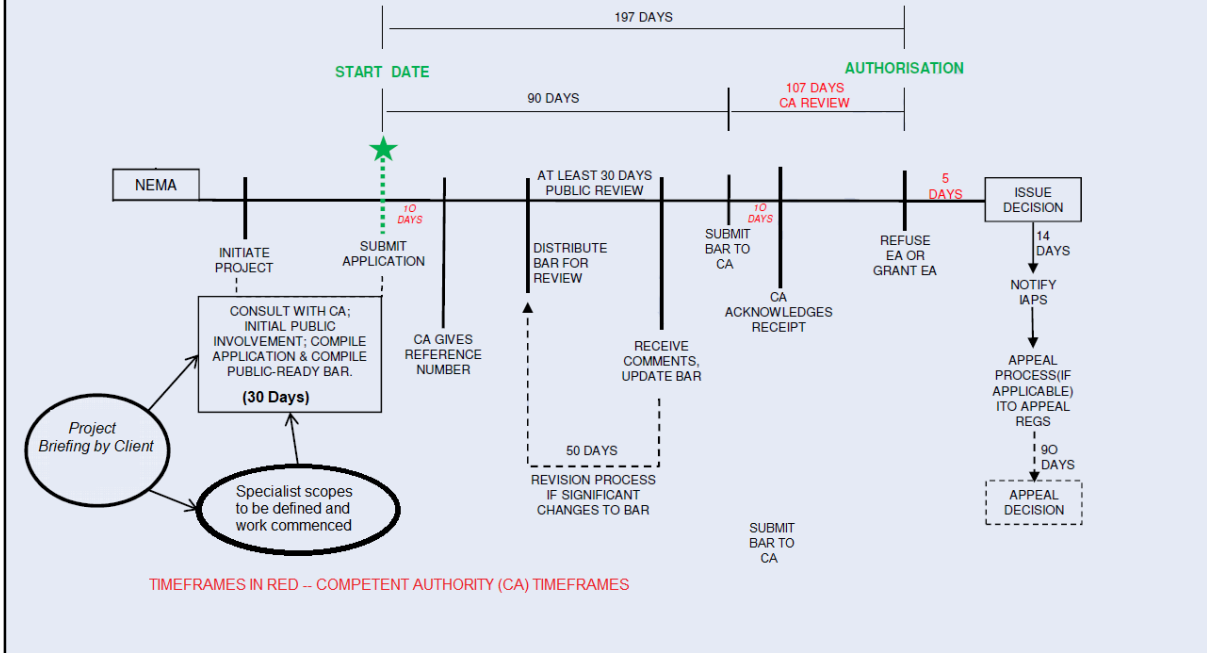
197 DAYS

START DATE

AUTHORISATION

90 DAYS

107 DAYS
CA REVIEW

NEMA

10 DAYS

AT LEAST 30 DAYS PUBLIC REVIEW

10 DAYS

5 DAYS

ISSUE DECISION

INITIATE PROJECT

SUBMIT APPLICATION

DISTRIBUTE BAR FOR REVIEW

SUBMIT BAR TO CA

REFUSE EA OR GRANT EA

14 DAYS

NOTIFY IAPS

CONSULT WITH CA; INITIAL PUBLIC INVOLVEMENT; COMPILE APPLICATION & COMPILE PUBLIC-READY BAR.

(30 Days)

CA GIVES REFERENCE NUMBER

RECEIVE COMMENTS, UPDATE BAR

CA ACKNOWLEDGES RECEIPT

APPEAL PROCESS(IF APPLICABLE) ITO APPEAL REGS

Project Briefing by Client

50 DAYS

REVISION PROCESS IF SIGNIFICANT CHANGES TO BAR

90 DAYS

APPEAL DECISION

Specialist scopes to be defined and work commenced

SUBMIT BAR TO CA

TIMEFRAMES IN RED – COMPETENT AUTHORITY (CA) TIMEFRAMES